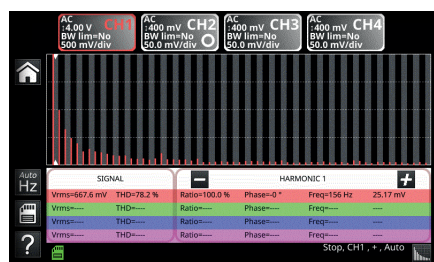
AC :4.00 V CH1 BW lim=No 500 mV/div

AC :400 mV CH2 BW lim=No 50.0 mV/div

AC :400 mV CH3 BW lim=No 50.0 mV/div

AC :400 mV CH4 BW lim=No 50.0 mV/div

Auto Hz

| SIGNAL | | − | HARMONIC 1 | | + |
|---|---|---|---|---|---|
| Vrms=667.6 mV | THD=78.2 % | Ratio=100.0 % | Phase=-0 ° | Freq=156 Hz | 25.17 mV |
| Vrms=---- | THD=---- | Ratio=---- | Phase=---- | Freq=---- | ---- |
| Vrms=---- | THD=---- | Ratio=---- | Phase=---- | Freq=---- | ---- |
| Vrms=---- | THD=---- | Ratio=---- | Phase=---- | Freq=---- | ---- |

?

Stop, CH1 , + , Auto